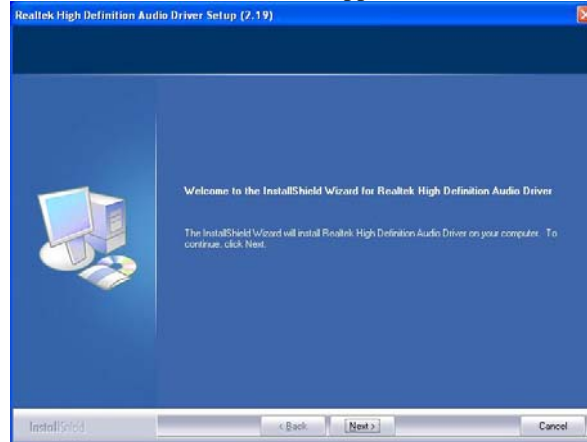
Realtek High Definition Audio Driver Setup (2.19)

Welcome to the InstallShield Wizard for Realtek High Definition Audio Driver

The InstallShield Wizard will install Realtek High Definition Audio Driver on your computer. To continue, click Next.

InstallShield

< Back

Next >

Cancel